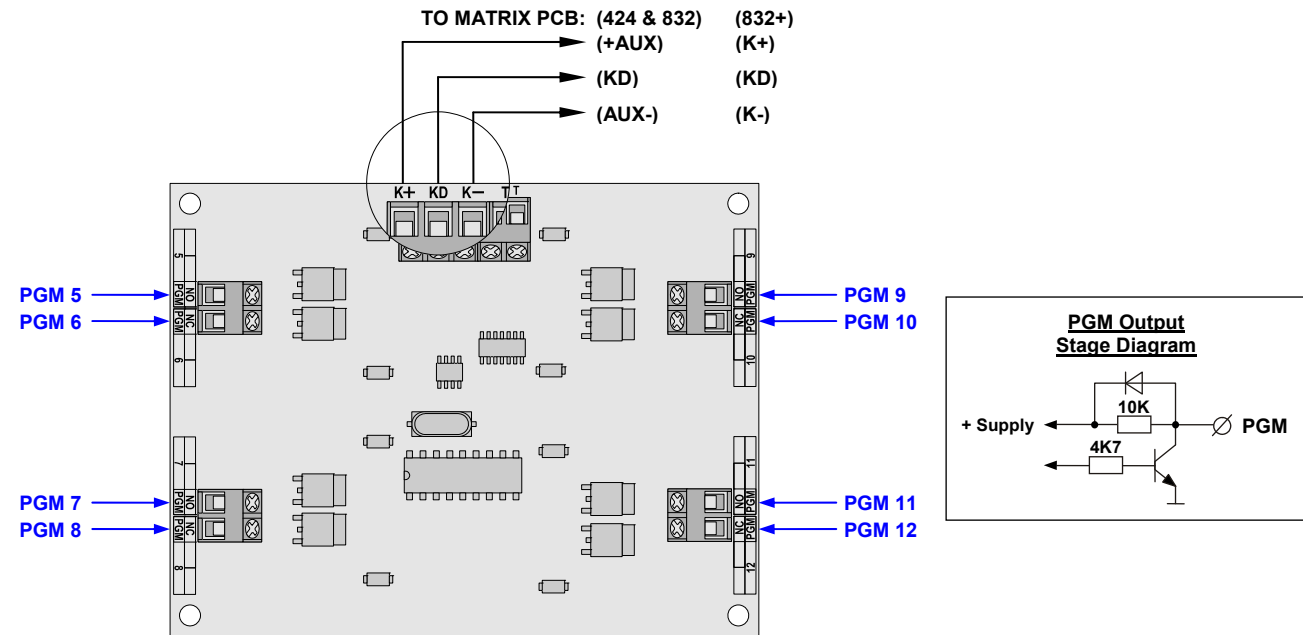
TO MATRIX PCB: (424 & 832) (832+)
(+AUX) (K+)
(KD) (KD)
(AUX-) (K-)

K+ KD K− T T

PGM 5
PGM 6
NO PGM
NC PGM
5
6

PGM 7
PGM 8
NO PGM
NC PGM
7
8

PGM 9
PGM 10
NO PGM
NC PGM
9
10

PGM 11
PGM 12
NO PGM
NC PGM
11
12

PGM Output
Stage Diagram

+ Supply
10K
4K7
PGM